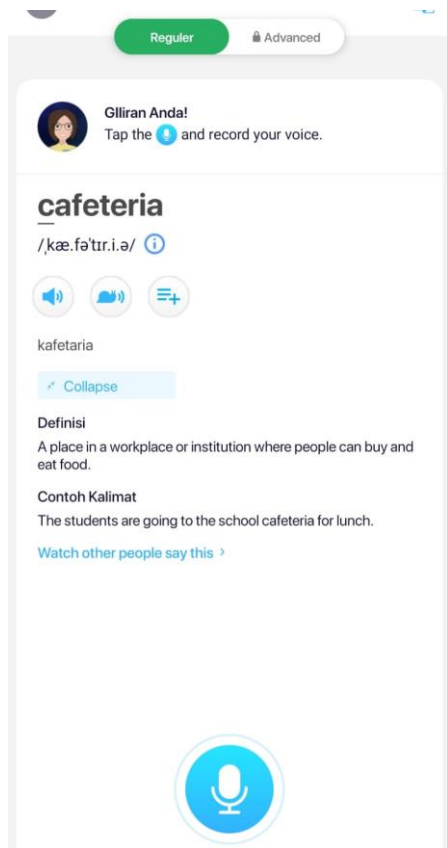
Reguler
Advanced

Glliran Anda!
Tap the and record your voice.

cafeteria
/ˌkæ.fəˈtɪr.i.ə/

kafetaria

Collapse

Definisi
A place in a workplace or institution where people can buy and eat food.

Contoh Kalimat
The students are going to the school cafeteria for lunch.

Watch other people say this >